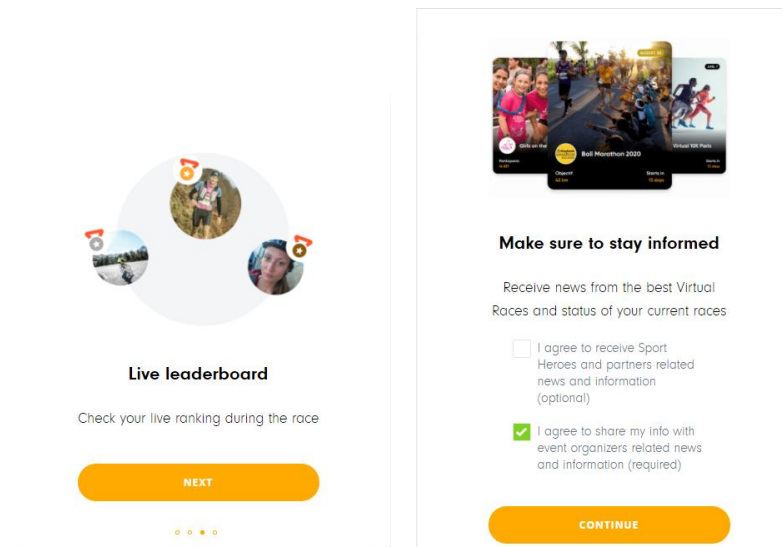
Live leaderboard

Check your live ranking during the race

NEXT

Girls on the

Bali Marathon 2020

Virtual 10K Paris

Make sure to stay informed

Receive news from the best Virtual Races and status of your current races

I agree to receive Sport Heroes and partners related news and information (optional)

I agree to share my info with event organizers related news and information (required)

CONTINUE